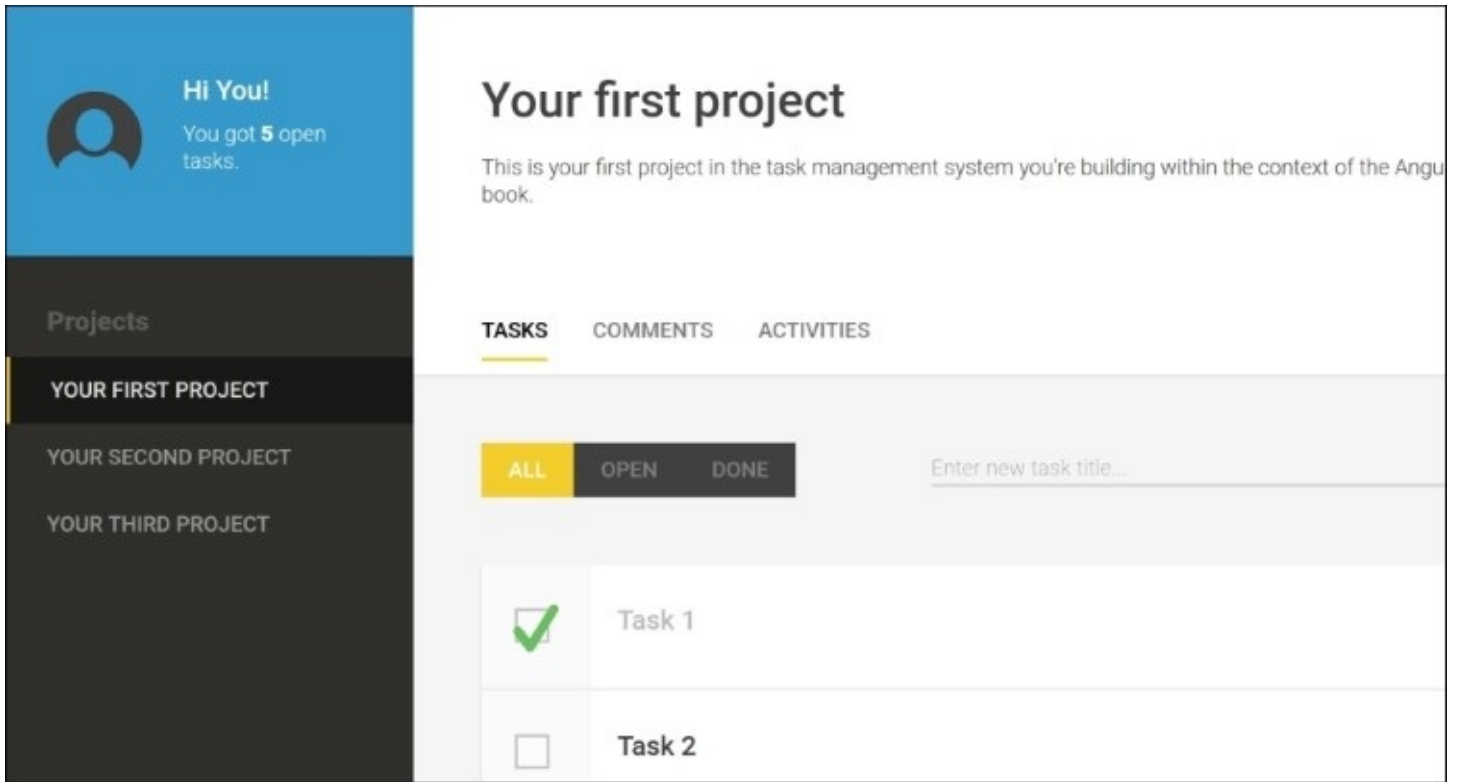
Hi You!
You got **5** open tasks.

Projects

YOUR FIRST PROJECT

YOUR SECOND PROJECT

YOUR THIRD PROJECT

Your first project

This is your first project in the task management system you're building within the context of the Angu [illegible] book.

TASKS COMMENTS ACTIVITIES

ALL OPEN DONE

Enter new task title...

Task 1

Task 2